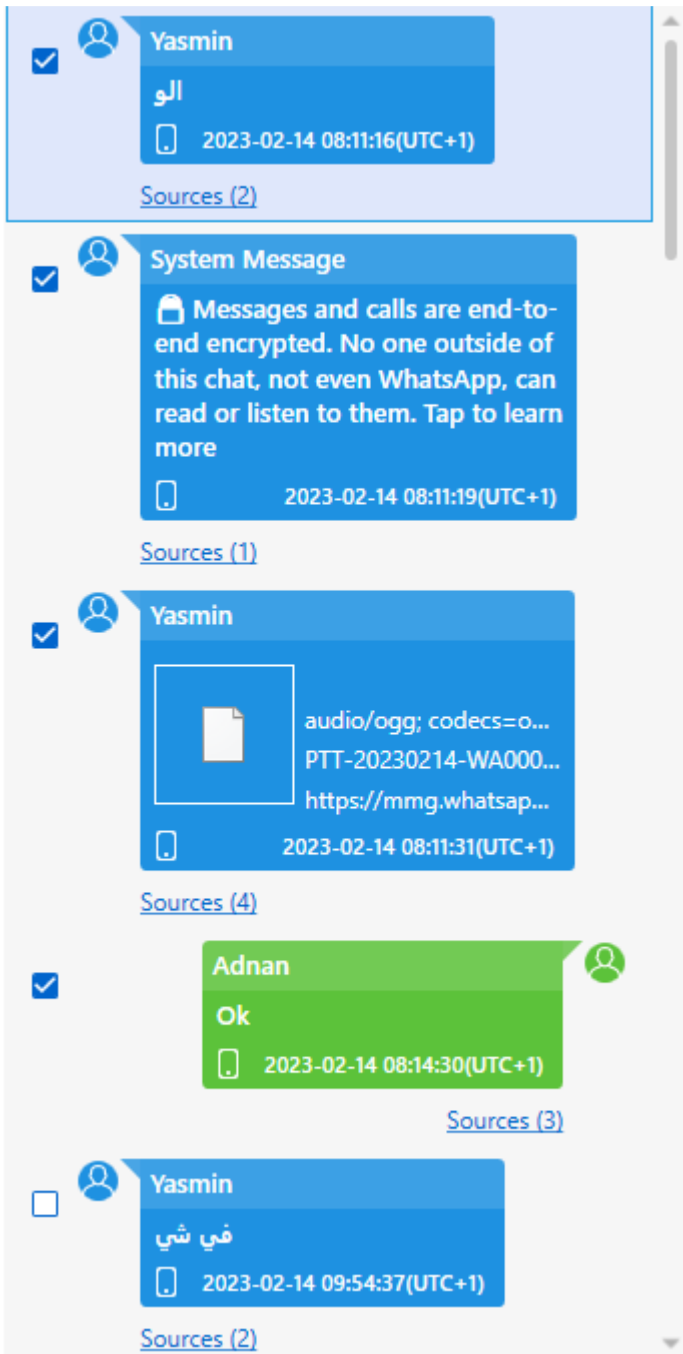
Yasmin

الو

2023-02-14 08:11:16(UTC+1)

Sources (2)

System Message

Messages and calls are end-to-end encrypted. No one outside of this chat, not even WhatsApp, can read or listen to them. Tap to learn more

2023-02-14 08:11:19(UTC+1)

Sources (1)

Yasmin

audio/ogg; codecs=o...
PTT-20230214-WA000...
https://mmg.whatsap...

2023-02-14 08:11:31(UTC+1)

Sources (4)

Adnan

Ok

2023-02-14 08:14:30(UTC+1)

Sources (3)

Yasmin

في شي

2023-02-14 09:54:37(UTC+1)

Sources (2)